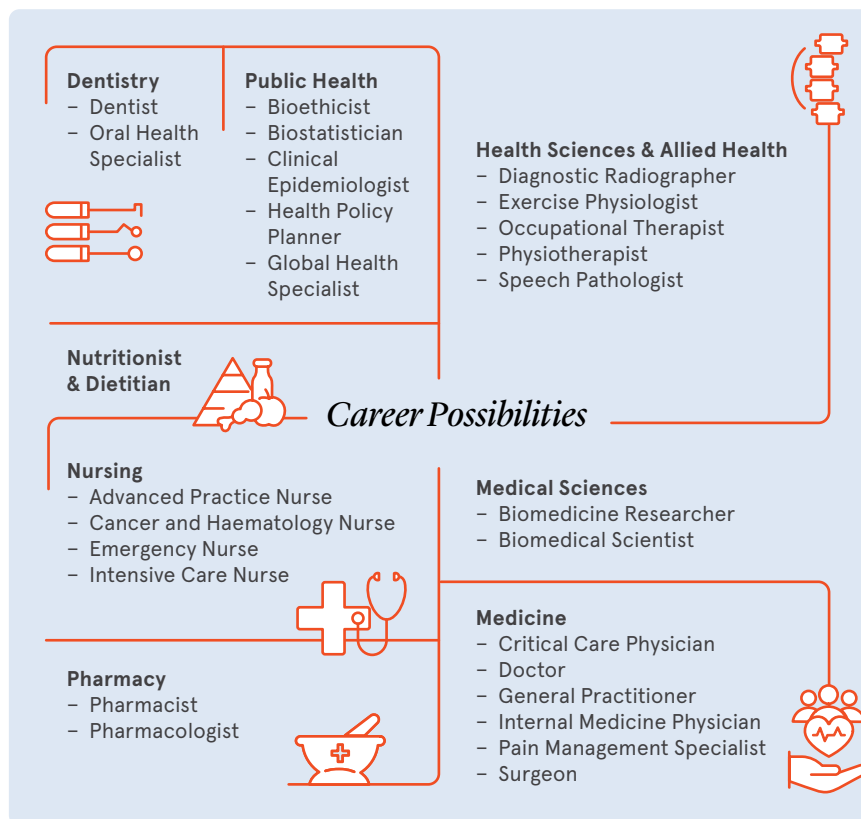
Dentistry
– Dentist
– Oral Health Specialist

Public Health
– Bioethicist
– Biostatistician
– Clinical Epidemiologist
– Health Policy Planner
– Global Health Specialist

Health Sciences & Allied Health
– Diagnostic Radiographer
– Exercise Physiologist
– Occupational Therapist
– Physiotherapist
– Speech Pathologist

Nutritionist & Dietitian

Career Possibilities

Nursing
– Advanced Practice Nurse
– Cancer and Haematology Nurse
– Emergency Nurse
– Intensive Care Nurse

Medical Sciences
– Biomedicine Researcher
– Biomedical Scientist

Medicine
– Critical Care Physician
– Doctor
– General Practitioner
– Internal Medicine Physician
– Pain Management Specialist
– Surgeon

Pharmacy
– Pharmacist
– Pharmacologist